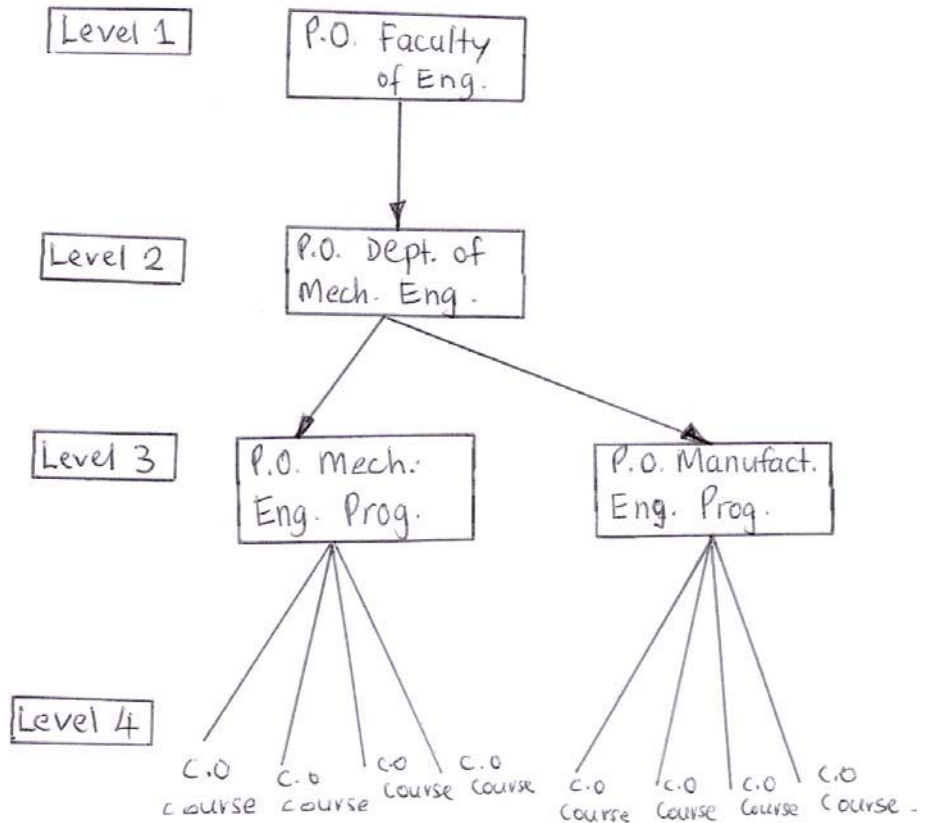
Level 1

P.O. Faculty of Eng.

Level 2

P.O. Dept. of Mech. Eng.

Level 3

P.O. Mech. Eng. Prog.

P.O. Manufact. Eng. Prog.

Level 4

C.O course

C.O course

C.O course

C.O course

C.O course

C.O course

C.O course

C.O course.